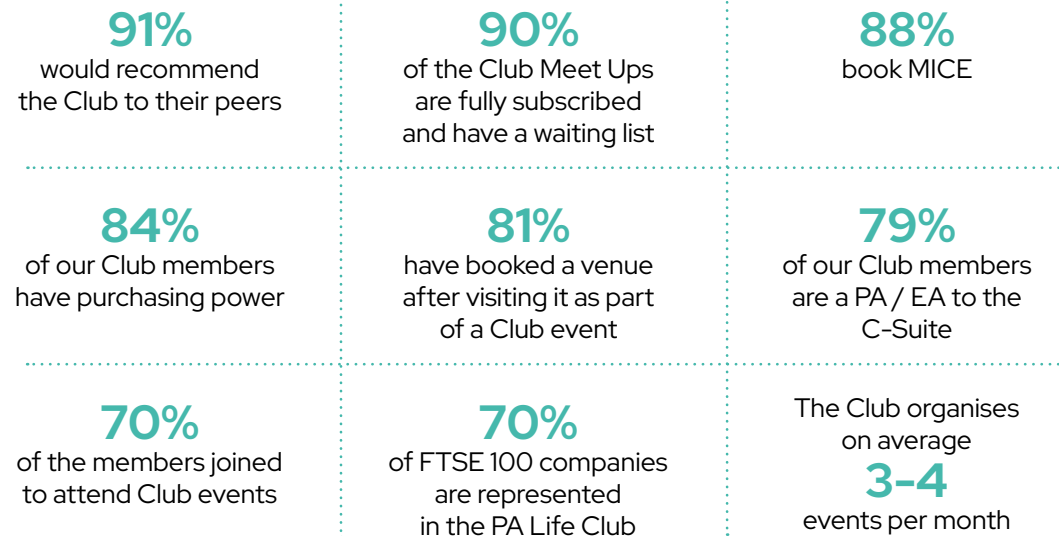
91%
would recommend the Club to their peers

90%
of the Club Meet Ups are fully subscribed and have a waiting list

88%
book MICE

84%
of our Club members have purchasing power

81%
have booked a venue after visiting it as part of a Club event

79%
of our Club members are a PA / EA to the C-Suite

70%
of the members joined to attend Club events

70%
of FTSE 100 companies are represented in the PA Life Club

The Club organises on average
3-4
events per month